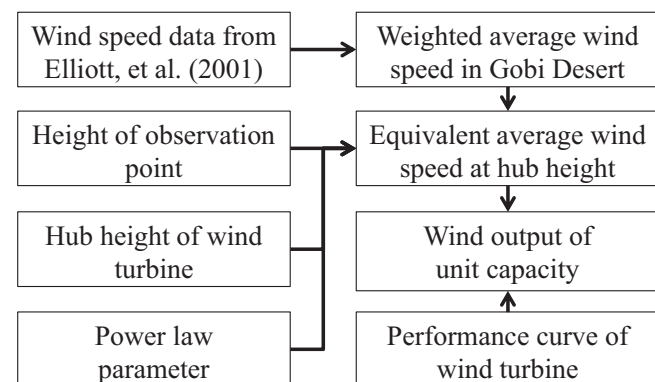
Wind speed data from Elliott, et al. (2001)

Weighted average wind speed in Gobi Desert

Height of observation point

Equivalent average wind speed at hub height

Hub height of wind turbine

Wind output of unit capacity

Power law parameter

Performance curve of wind turbine